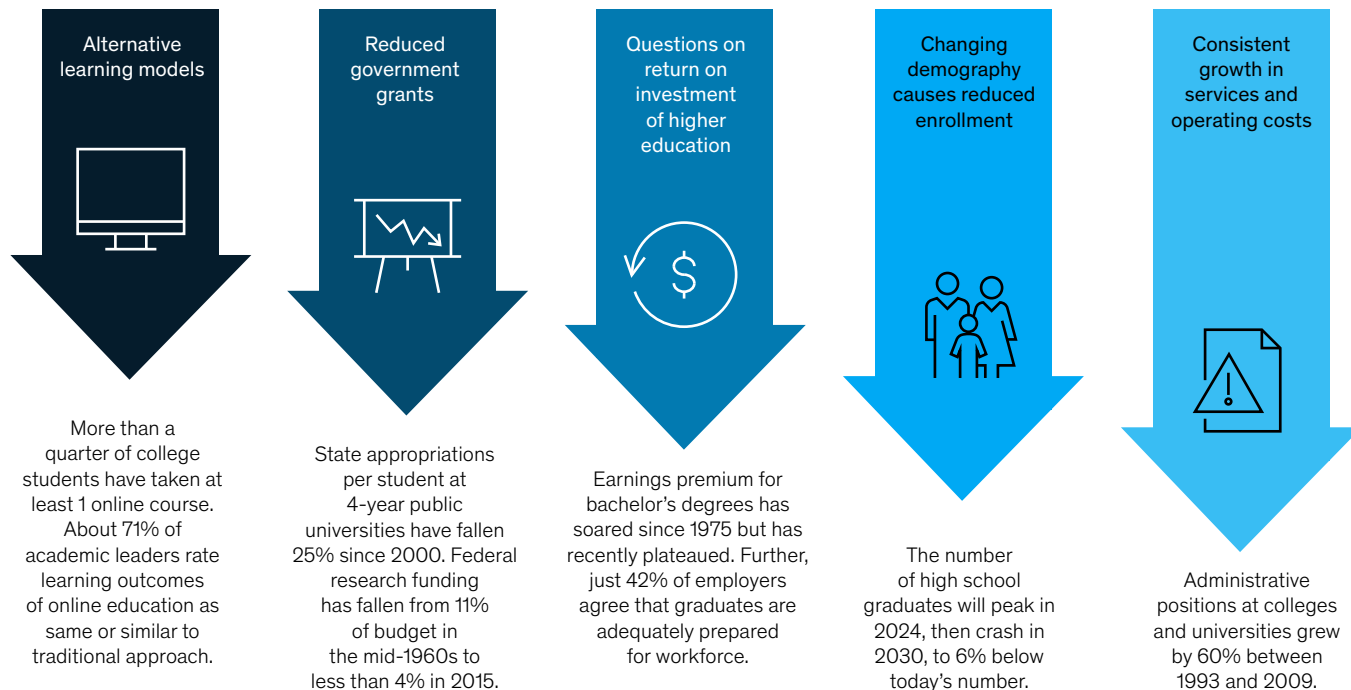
Alternative learning models

More than a quarter of college students have taken at least 1 online course. About 71% of academic leaders rate learning outcomes of online education as same or similar to traditional approach.

Reduced government grants

State appropriations per student at 4-year public universities have fallen 25% since 2000. Federal research funding has fallen from 11% of budget in the mid-1960s to less than 4% in 2015.

Questions on return on investment of higher education

$

Earnings premium for bachelor's degrees has soared since 1975 but has recently plateaued. Further, just 42% of employers agree that graduates are adequately prepared for workforce.

Changing demography causes reduced enrollment

The number of high school graduates will peak in 2024, then crash in 2030, to 6% below today's number.

Consistent growth in services and operating costs

Administrative positions at colleges and universities grew by 60% between 1993 and 2009.